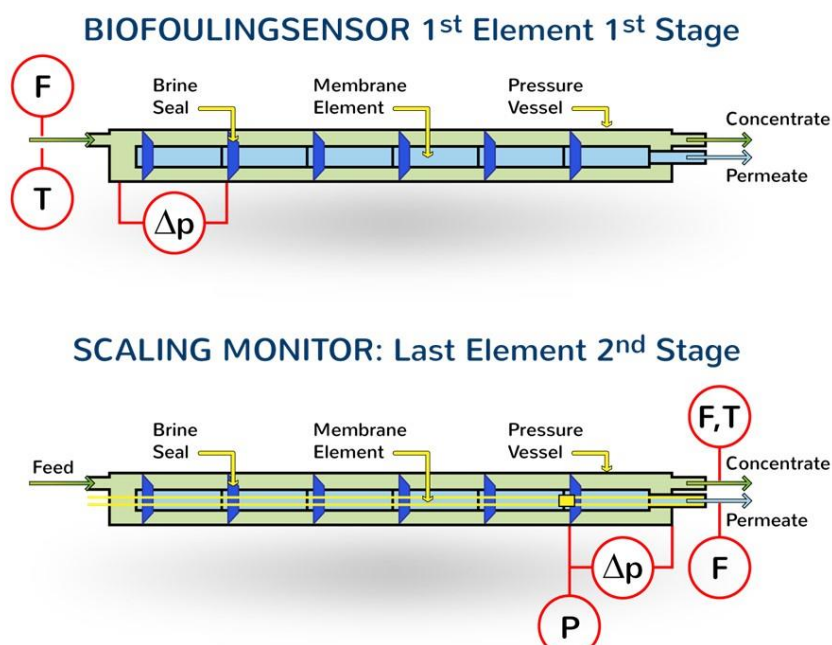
BIOFOULINGSENSOR 1st Element 1st Stage

F

T

Brine Seal

Membrane Element

Pressure Vessel

Concentrate

Permeate

$\Delta$p

SCALING MONITOR: Last Element 2nd Stage

Feed

Brine Seal

Membrane Element

Pressure Vessel

F,T

Concentrate

Permeate

$\Delta$p

F

P